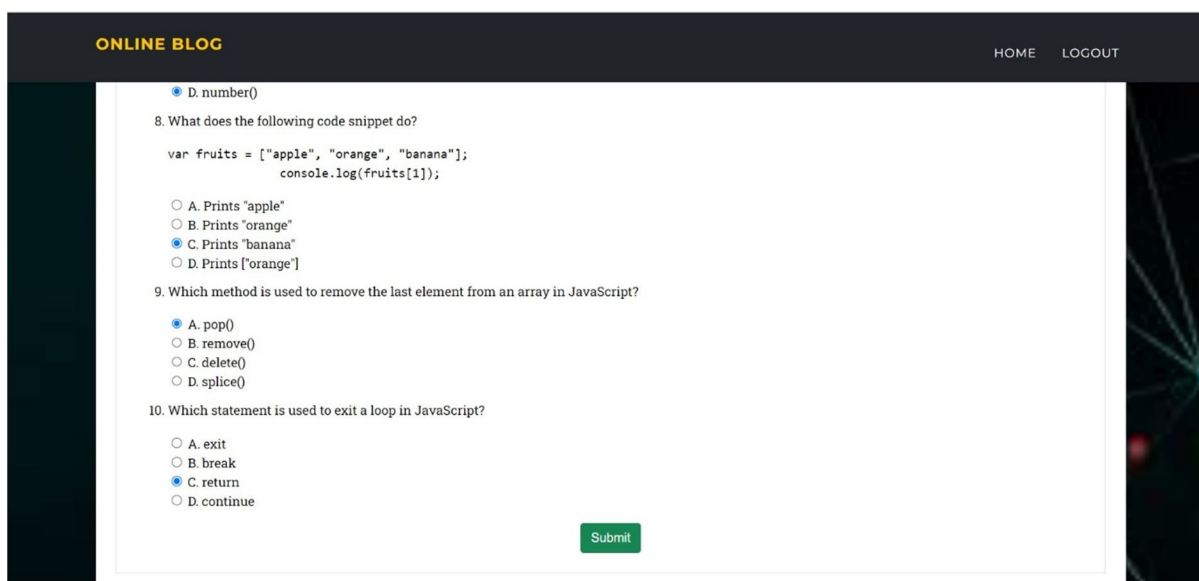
ONLINE BLOG

HOME LOGOUT

D. number()

8. What does the following code snippet do?

var fruits = ["apple", "orange", "banana"];
console.log(fruits[1]);

A. Prints "apple"
B. Prints "orange"
C. Prints "banana"
D. Prints ["orange"]

9. Which method is used to remove the last element from an array in JavaScript?

A. pop()
B. remove()
C. delete()
D. splice()

10. Which statement is used to exit a loop in JavaScript?

A. exit
B. break
C. return
D. continue

Submit